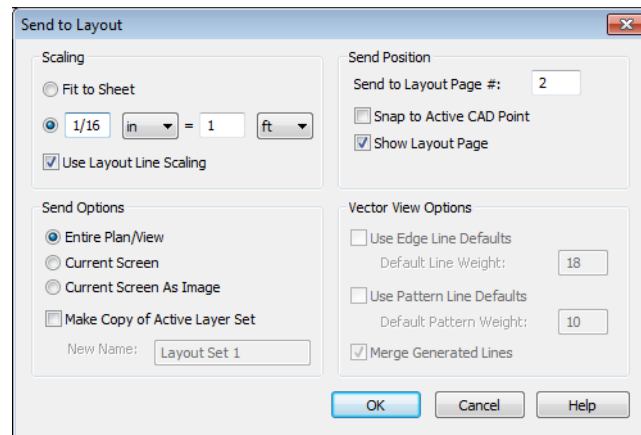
Send to Layout

Scaling

Fit to Sheet

1/16 in = 1 ft

Use Layout Line Scaling

Send Position

Send to Layout Page #: 2

Snap to Active CAD Point

Show Layout Page

Send Options

Entire Plan/View

Current Screen

Current Screen As Image

Make Copy of Active Layer Set

New Name: Layout Set 1

Vector View Options

Use Edge Line Defaults

Default Line Weight: 18

Use Pattern Line Defaults

Default Pattern Weight: 10

Merge Generated Lines

OK

Cancel

Help